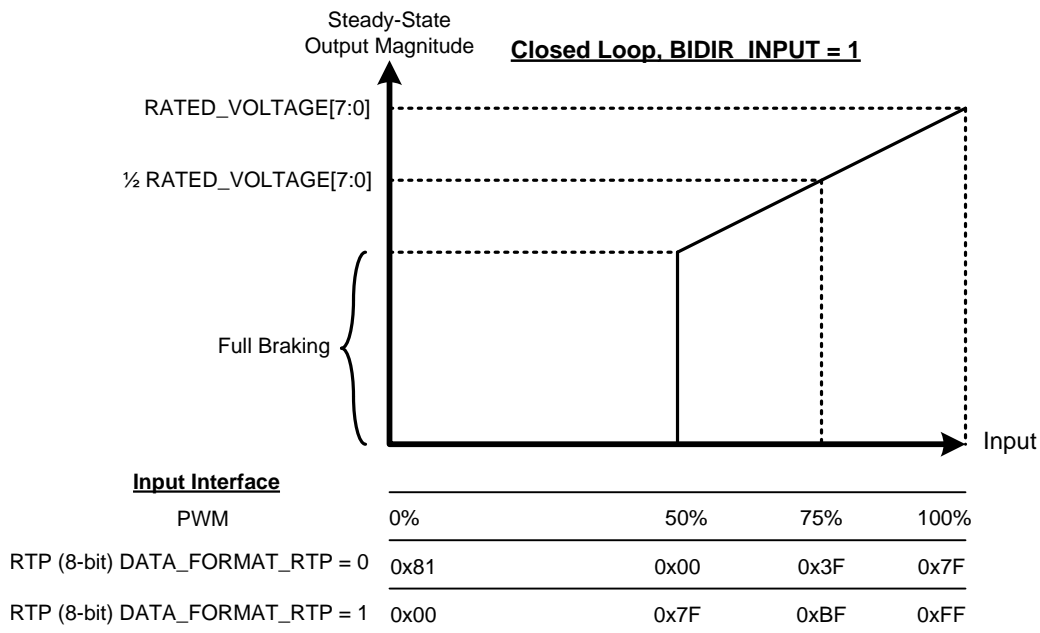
Steady-State
Output Magnitude

Closed Loop, BIDIR_INPUT = 1

RATED_VOLTAGE[7:0]

½ RATED_VOLTAGE[7:0]

Full Braking

Input

Input Interface

| | | | | |
|---|---|---|---|---|
| PWM | 0% | 50% | 75% | 100% |
| RTP (8-bit) DATA_FORMAT_RTP = 0 | 0x81 | 0x00 | 0x3F | 0x7F |
| RTP (8-bit) DATA_FORMAT_RTP = 1 | 0x00 | 0x7F | 0xBF | 0xFF |